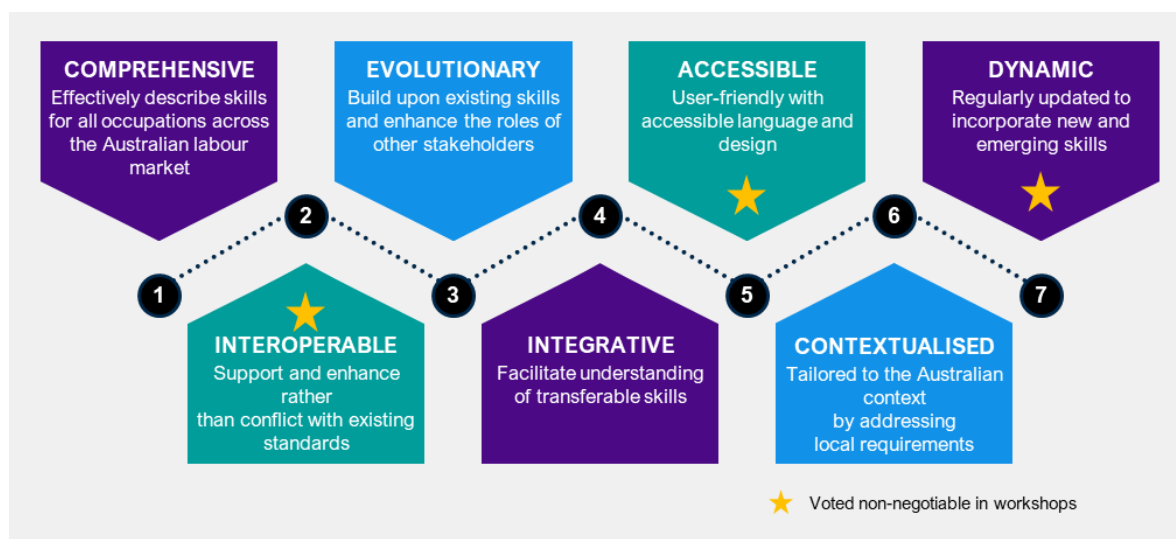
COMPREHENSIVE
Effectively describe skills for all occupations across the Australian labour market

EVOLUTIONARY
Build upon existing skills and enhance the roles of other stakeholders

ACCESSIBLE
User-friendly with accessible language and design

DYNAMIC
Regularly updated to incorporate new and emerging skills

1

2

3

4

5

6

7

INTEROPERABLE
Support and enhance rather than conflict with existing standards

INTEGRATIVE
Facilitate understanding of transferable skills

CONTEXTUALISED
Tailored to the Australian context by addressing local requirements

Voted non-negotiable in workshops